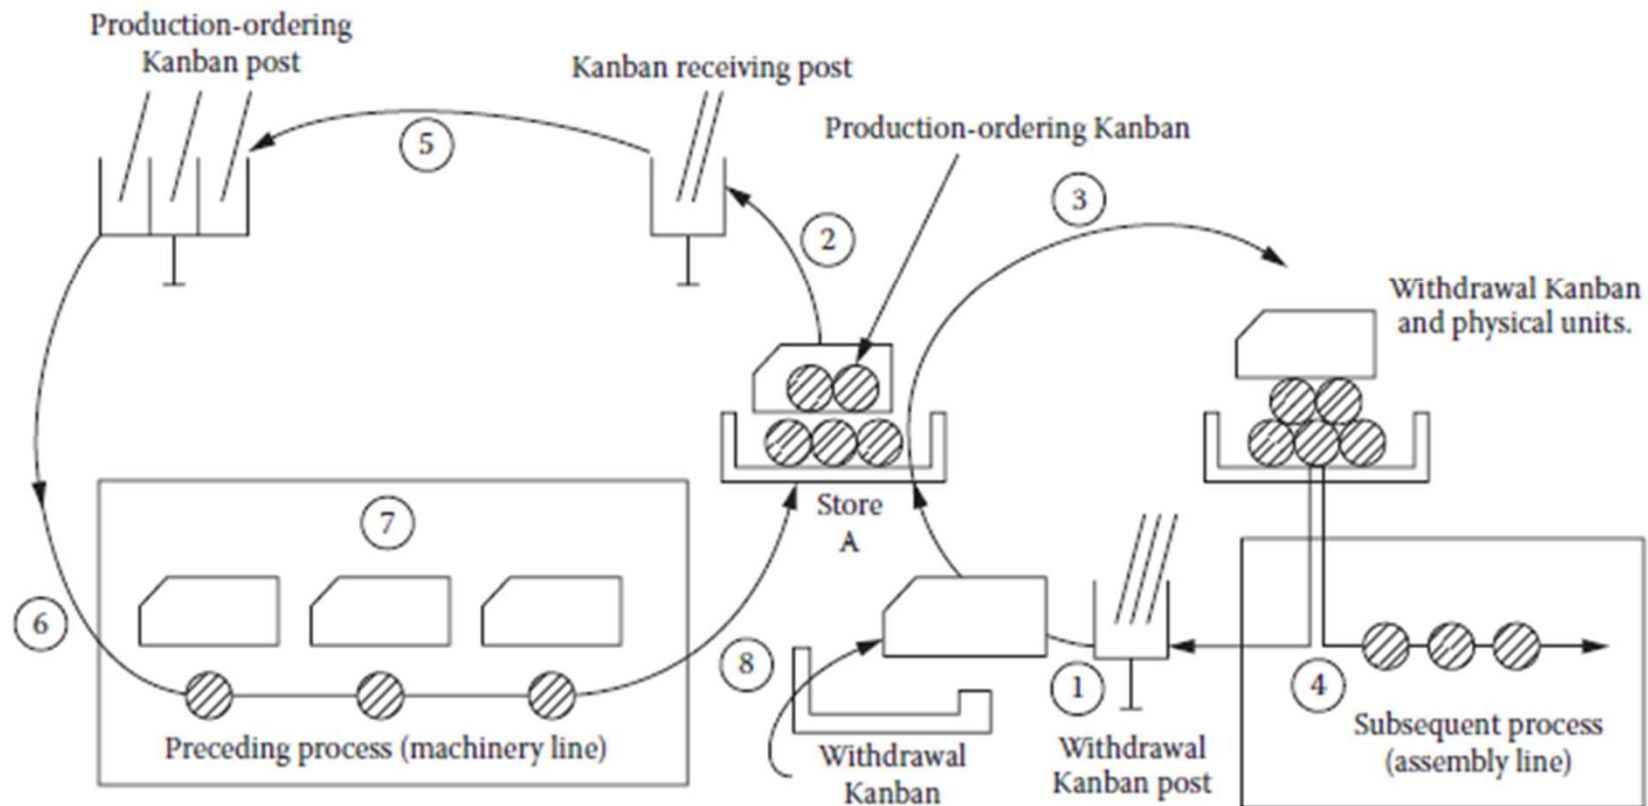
Production-ordering Kanban post

Kanban receiving post

5

Production-ordering Kanban

2

3

Withdrawal Kanban and physical units.

7

Store A

6

8

1

4

Preceding process (machinery line)

Withdrawal Kanban

Withdrawal Kanban post

Subsequent process (assembly line)